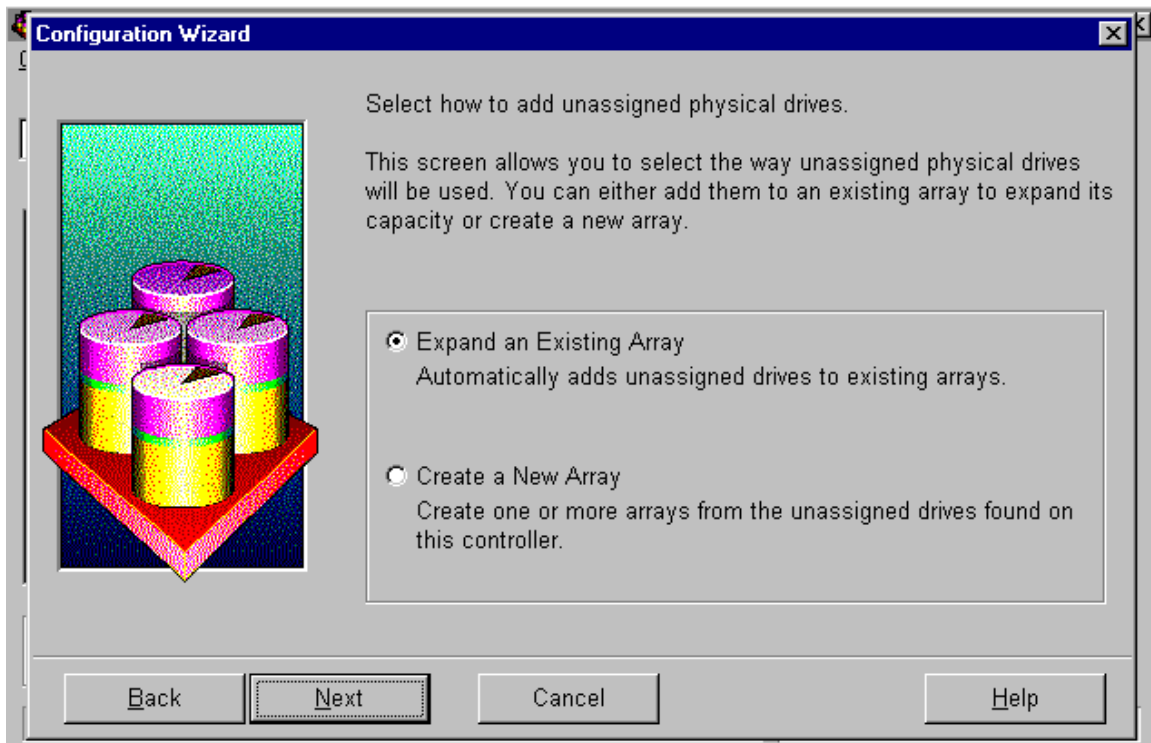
Configuration Wizard

Select how to add unassigned physical drives.

This screen allows you to select the way unassigned physical drives will be used. You can either add them to an existing array to expand its capacity or create a new array.

Expand an Existing Array
Automatically adds unassigned drives to existing arrays.

Create a New Array
Create one or more arrays from the unassigned drives found on this controller.

Back
Next
Cancel
Help